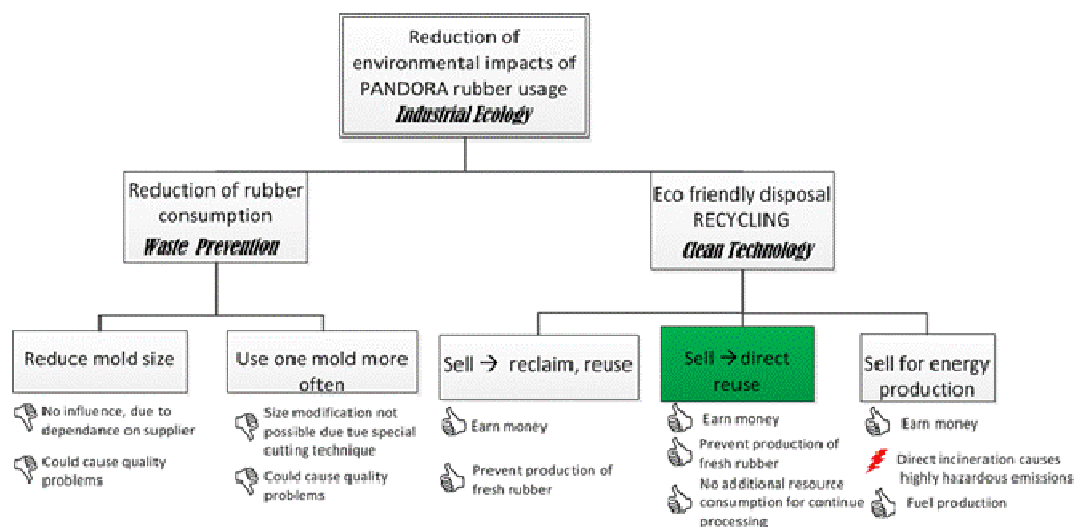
Reduction of environmental impacts of PANDORA rubber usage
Industrial Ecology

Reduction of rubber consumption
Waste Prevention

Eco friendly disposal RECYCLING
Clean Technology

Reduce mold size

No influence, due to dependance on supplier

Could cause quality problems

Use one mold more often

Size modification not possible due tue special cutting technique

Could cause quality problems

Sell → reclaim, reuse

Earn money

Prevent production of fresh rubber

Sell → direct reuse

Earn money

Prevent production of fresh rubber

No additional resource consumption for continue processing

Sell for energy production

Earn money

Direct incineration causes highly hazardous emissions

Fuel production